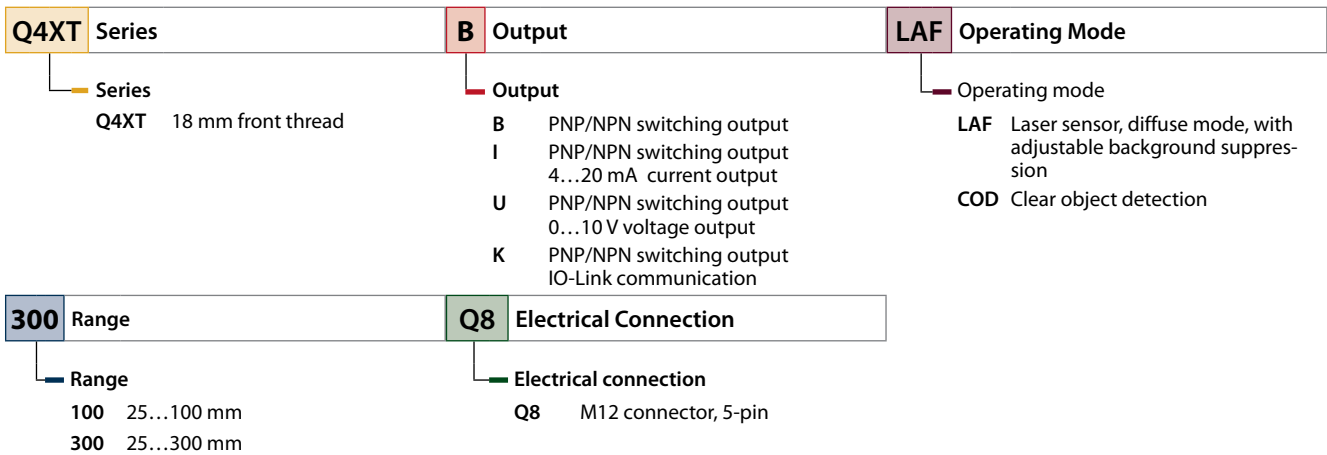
Q4XT Series

Series

Q4XT 18 mm front thread

B Output

Output

B PNP/NPN switching output

I PNP/NPN switching output 4…20 mA current output

U PNP/NPN switching output 0…10 V voltage output

K PNP/NPN switching output IO-Link communication

LAF Operating Mode

Operating mode

LAF Laser sensor, diffuse mode, with adjustable background suppression

COD Clear object detection

300 Range

Range

100 25…100 mm

300 25…300 mm

Q8 Electrical Connection

Electrical connection

Q8 M12 connector, 5-pin